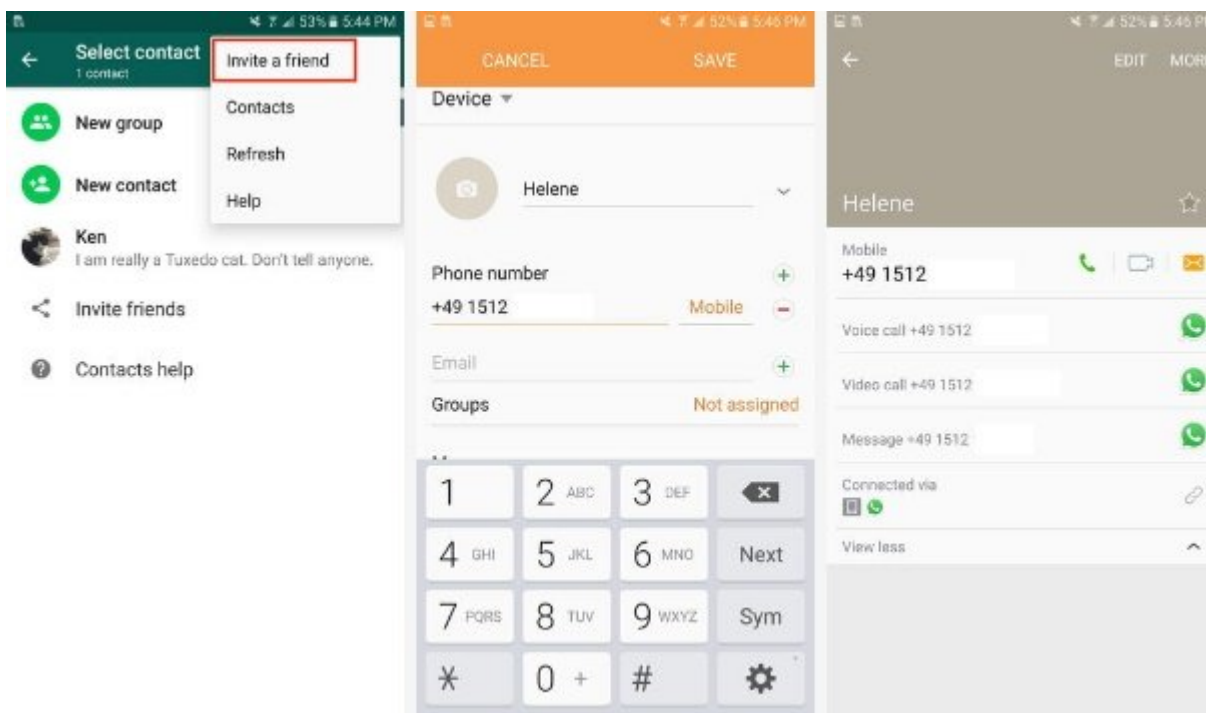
53% 5:44 PM

Select contact
1 contact

Invite a friend
Contacts
Refresh
Help

New group
New contact
Ken
I am really a Tuxedo cat. Don't tell anyone.
Invite friends
Contacts help

52% 5:46 PM
CANCEL SAVE
Device
Helene
Phone number
+49 1512
Mobile
Email
Groups
Not assigned

| 1 | 2 ABC | 3 DEF | |
|---|---|---|---|
| 4 GHI | 5 JKL | 6 MNO | Next |
| 7 PQRS | 8 TUV | 9 WXYZ | Sym |
| * | 0 + | # | |

52% 5:46 P
EDIT MOR
Helene
Mobile
+49 1512
Voice call +49 1512
Video call +49 1512
Message +49 1512
Connected via
View less